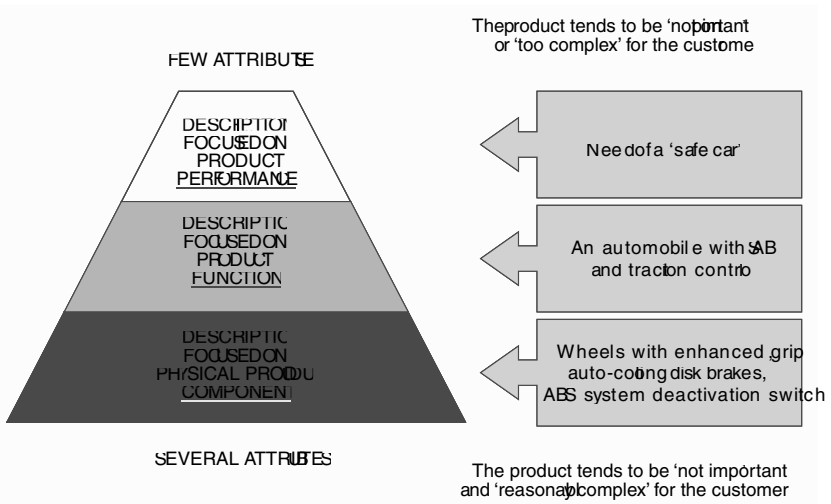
Theproduct tends to be 'notpimportant or 'too complex' for the custome

FEW ATTRIBUTE

DESCRIPTION FOCUSED ON PRODUCT PERFORMANCE

Need of a 'safe car'

DESCRIPTIC FOCUSED ON PRODUCT FUNCTION

An automobile with SAB and traction contro

DESCRIPTIC FOCUSED ON PHYSICAL PRODU COMPONENT

Wheels with enhanced grip auto-cooling disk brakes, ABS system deactivation switch

SEVERAL ATTRIBUTES

The product tends to be 'not important and 'reasonablycomplex' for the customer